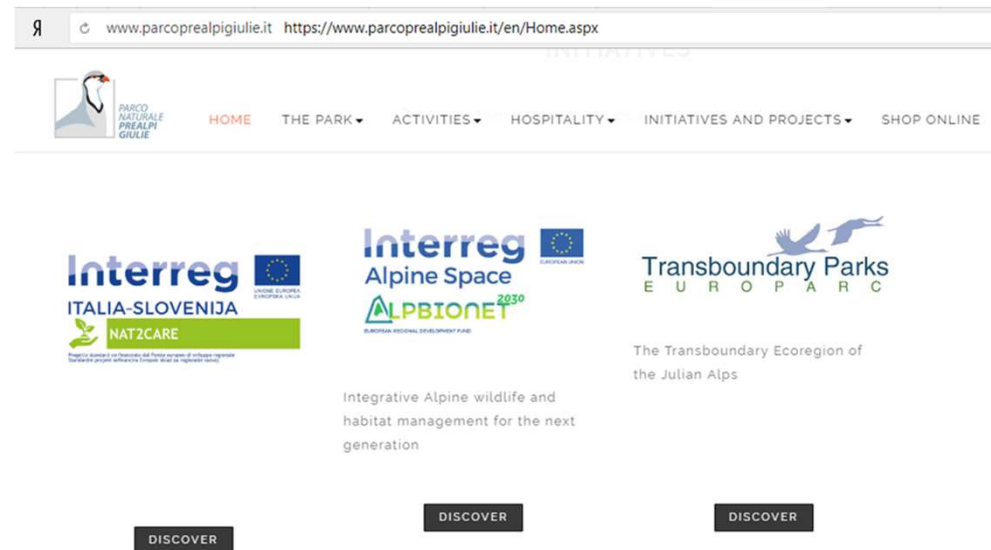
Я www.parcoprealpigiulie.it https://www.parcoprealpigiulie.it/en/Home.aspx

PARCO NATURALE PREALPI GIULIE

HOME THE PARK ▾ ACTIVITIES ▾ HOSPITALITY ▾ INITIATIVES AND PROJECTS ▾ SHOP ONLINE

Interreg
ITALIA-SLOVENIJA
UNIONE EUROPEA EVROPSKA UNIJA
NAT2CARE
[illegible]

Interreg
Alpine Space
EUROPEAN UNION
ALPBIONET 2030
EUROPEAN REGIONAL DEVELOPMENT FUND

Integrative Alpine wildlife and habitat management for the next generation

Transboundary Parks
E U R O P A R C

The Transboundary Ecoregion of the Julian Alps

DISCOVER

DISCOVER

DISCOVER